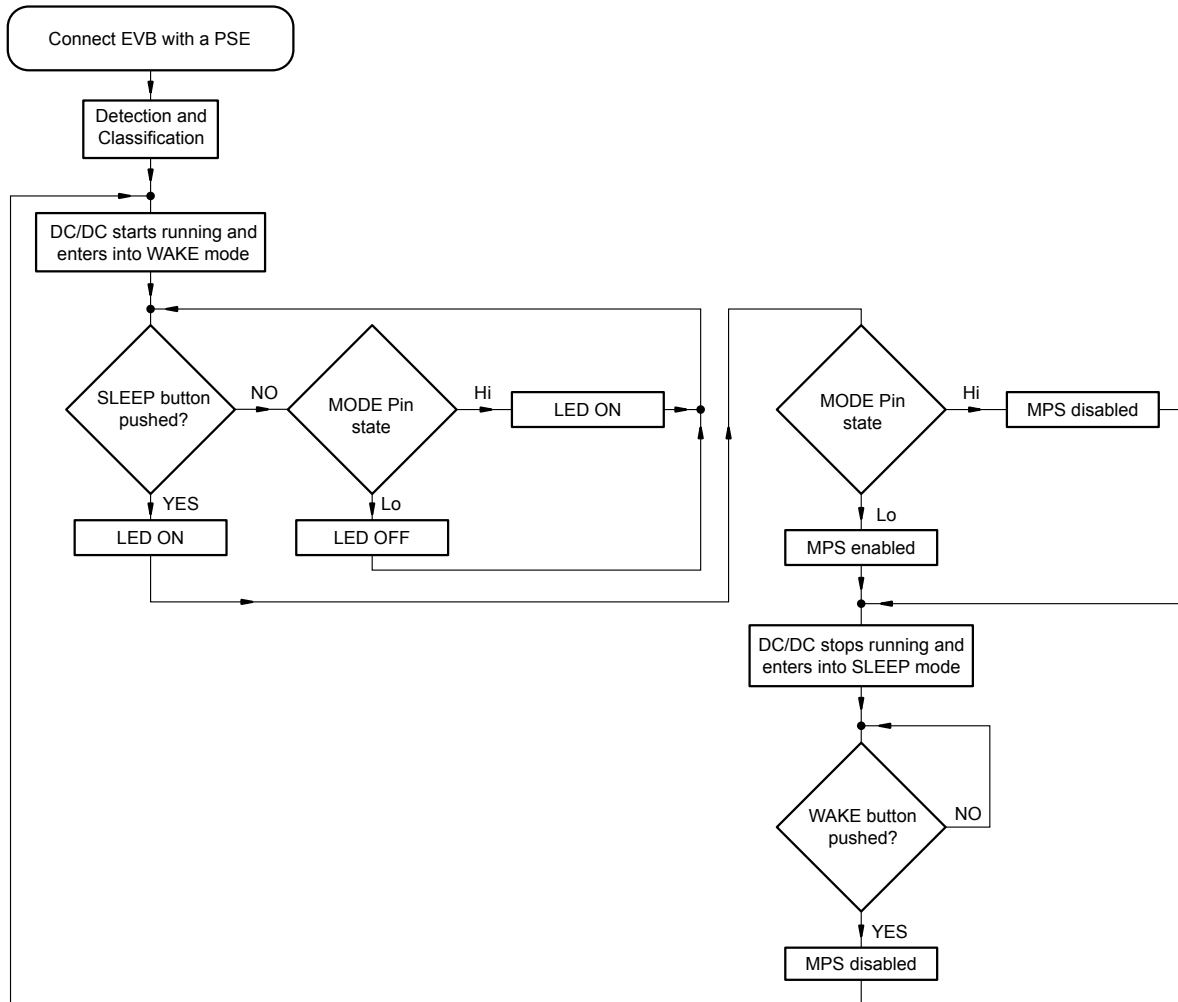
Connect EVB with a PSE

Detection and Classification

DC/DC starts running and enters into WAKE mode

SLEEP button pushed?

NO

MODE Pin state

Hi

LED ON

YES

LED ON

Lo

LED OFF

MODE Pin state

Hi

MPS disabled

Lo

MPS enabled

DC/DC stops running and enters into SLEEP mode

WAKE button pushed?

NO

YES

MPS disabled